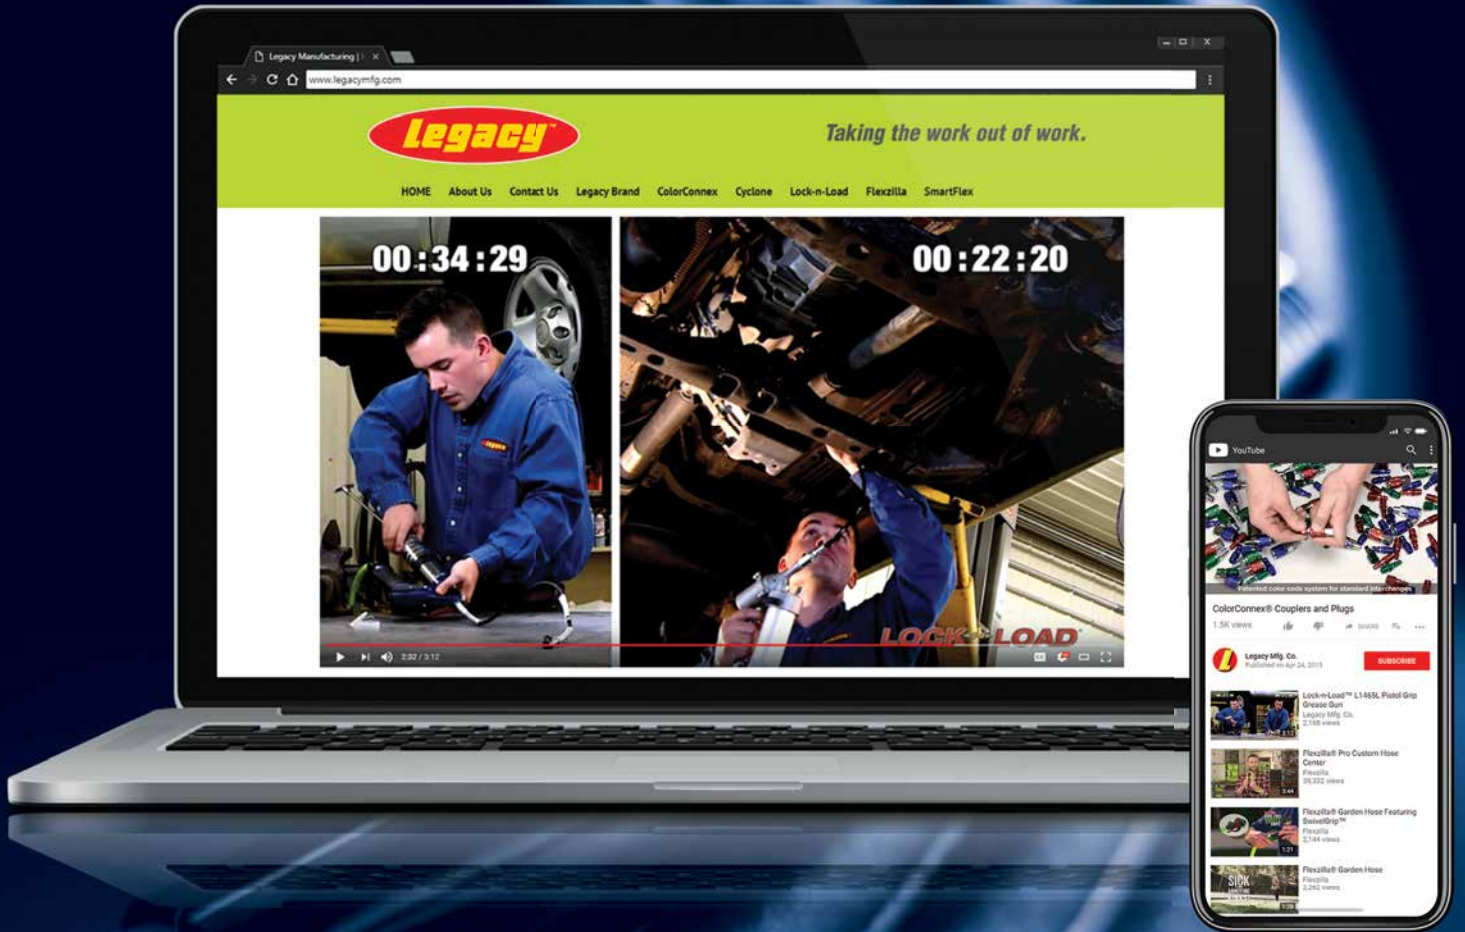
Legacy Manufacturing | ×

www.legacymfg.com

Legacy

Taking the work out of work.

HOME About Us Contact Us Legacy Brand ColorConnex Cyclone Lock-n-Load Flexzilla SmartFlex

00:34:29

00:22:20

LOCK-N-LOAD

2:32 / 3:12

YouTube

Patented color code system for standard interchanges

ColorConnex® Couplers and Plugs

1.5K views

SHARE

Legacy Mfg. Co.

Published on Apr 24, 2015

SUBSCRIBE

Lock-n-Load™ L1465L Pistol Grip Grease Gun

Legacy Mfg. Co.

2,168 views

Flexzilla® Pro Custom Hose Center

Flexzilla

39,332 views

3:44

Flexzilla® Garden Hose Featuring SwivelGrip™

Flexzilla

2,144 views

1:21

Flexzilla® Garden Hose

Flexzilla

2,262 views

SICK

1:28